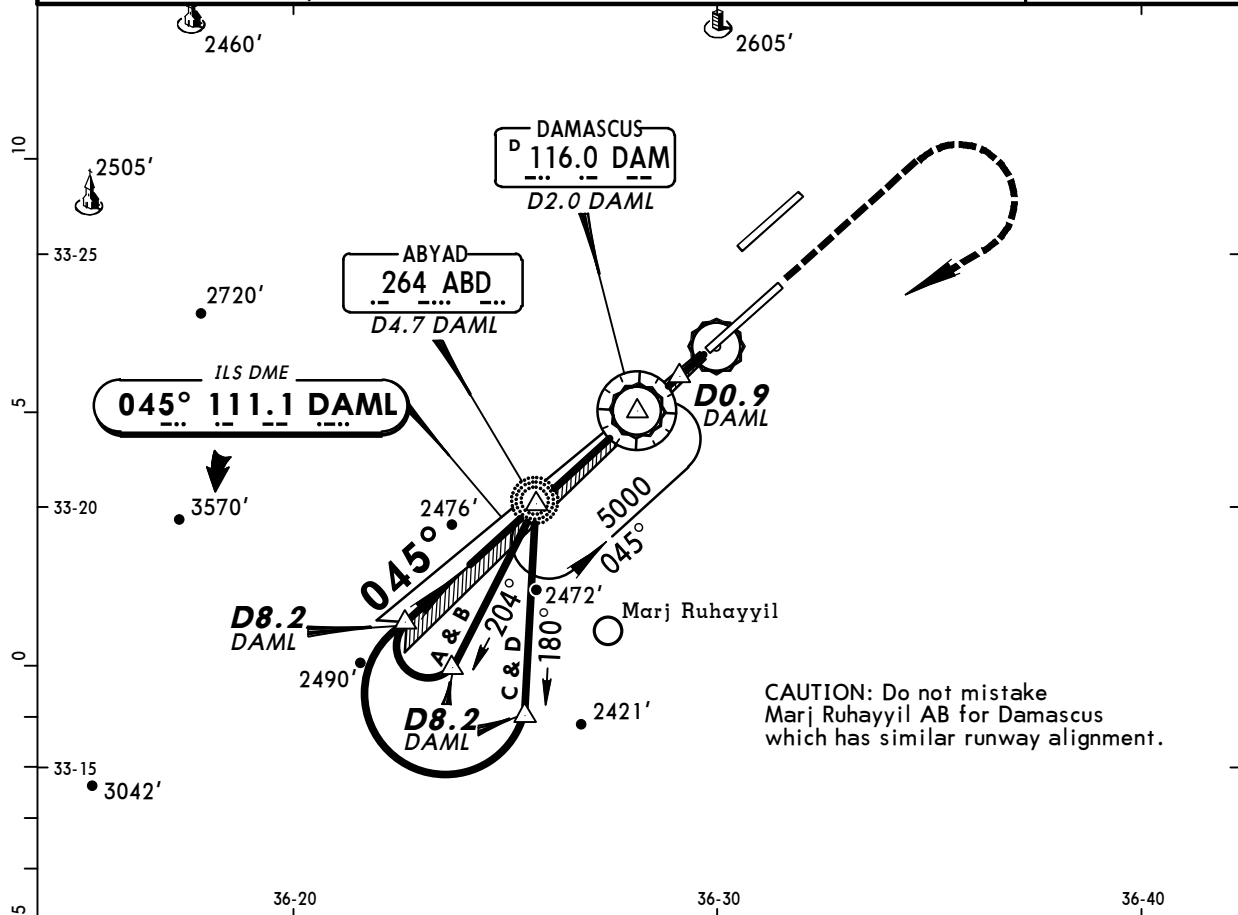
2460'
2605'
10
2505'
DAMASCUS
D 116.0 DAM
D2.0 DAML
33-25
ABYAD
264 ABD
D4.7 DAML
2720'
ILS DME
045° 111.1 DAML
5
D0.9
DAML
33-20
3570'
2476'
5000
045°
045°
D8.2
DAML
2472'
Marj Ruhayyil
A & B
204°
C & D
180°
0
2490'
D8.2
DAML
2421'
CAUTION: Do not mistake Marj Ruhayyil AB for Damascus which has similar runway alignment.
33-15
3042'
5
36-20
36-30
36-40